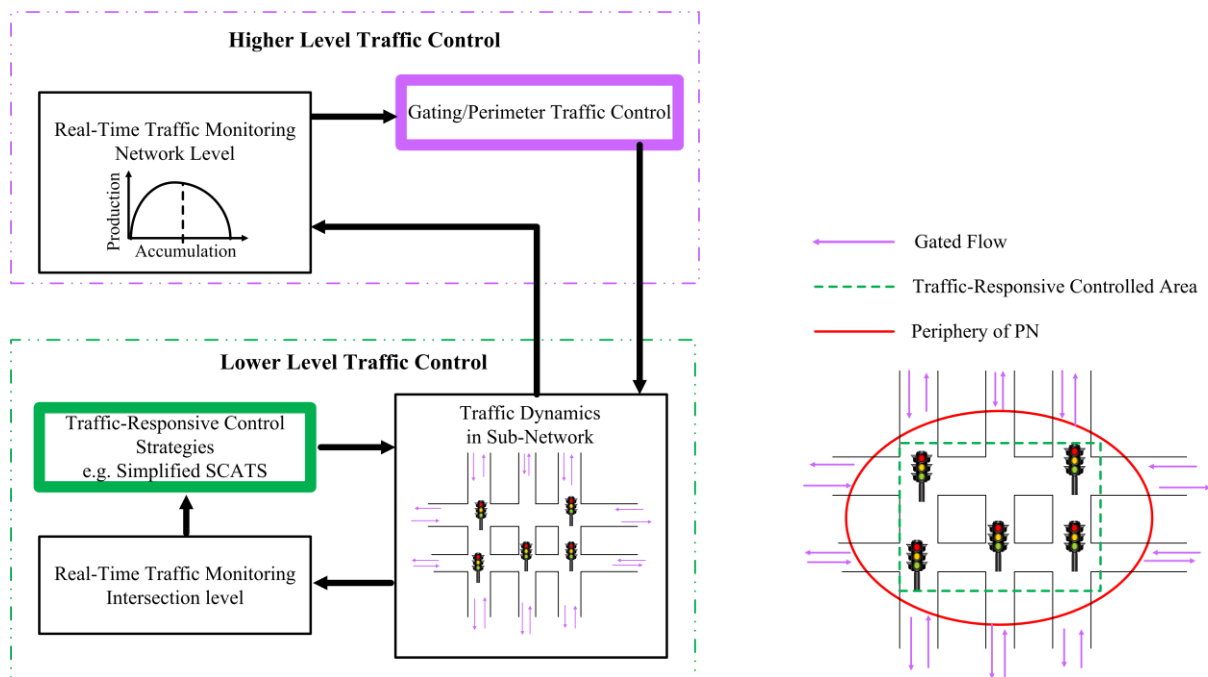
Higher Level Traffic Control

Real-Time Traffic Monitoring Network Level

Production

Accumulation

Gating/Perimeter Traffic Control

Lower Level Traffic Control

Traffic-Responsive Control Strategies e.g. Simplified SCATS

Traffic Dynamics in Sub-Network

Real-Time Traffic Monitoring Intersection level

Gated Flow

Traffic-Responsive Controlled Area

Periphery of PN